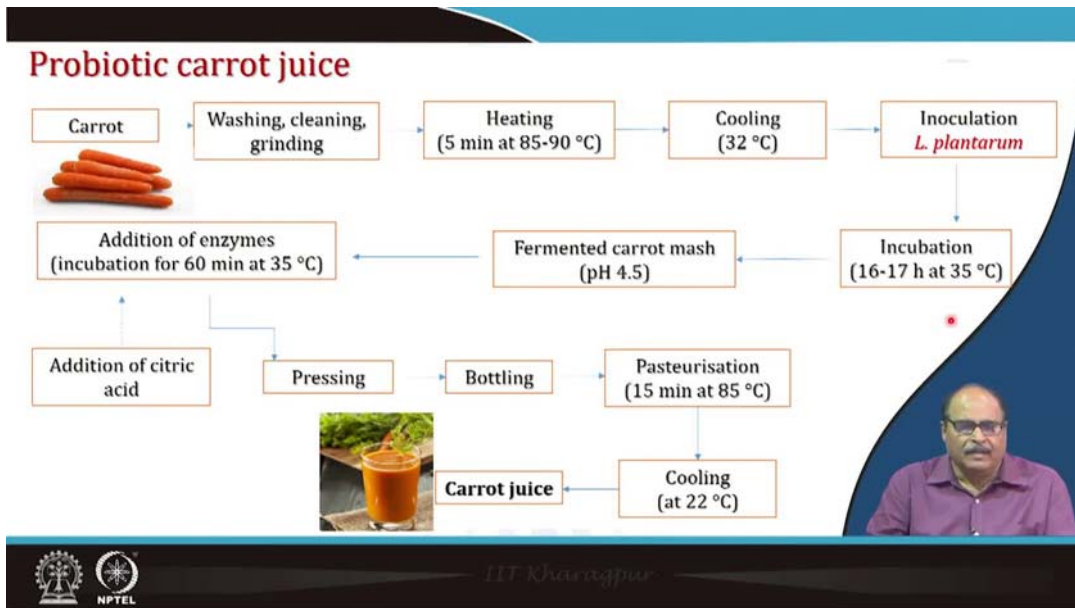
Probiotic carrot juice

Carrot

Washing, cleaning, grinding

Heating (5 min at 85-90 °C)

Cooling (32 °C)

Inoculation *L. plantarum*

Incubation (16-17 h at 35 °C)

Fermented carrot mash (pH 4.5)

Addition of enzymes (incubation for 60 min at 35 °C)

Addition of citric acid

Pressing

Bottling

Pasteurisation (15 min at 85 °C)

Cooling (at 22 °C)

Carrot juice

IIT Kharagpur

NPTEL